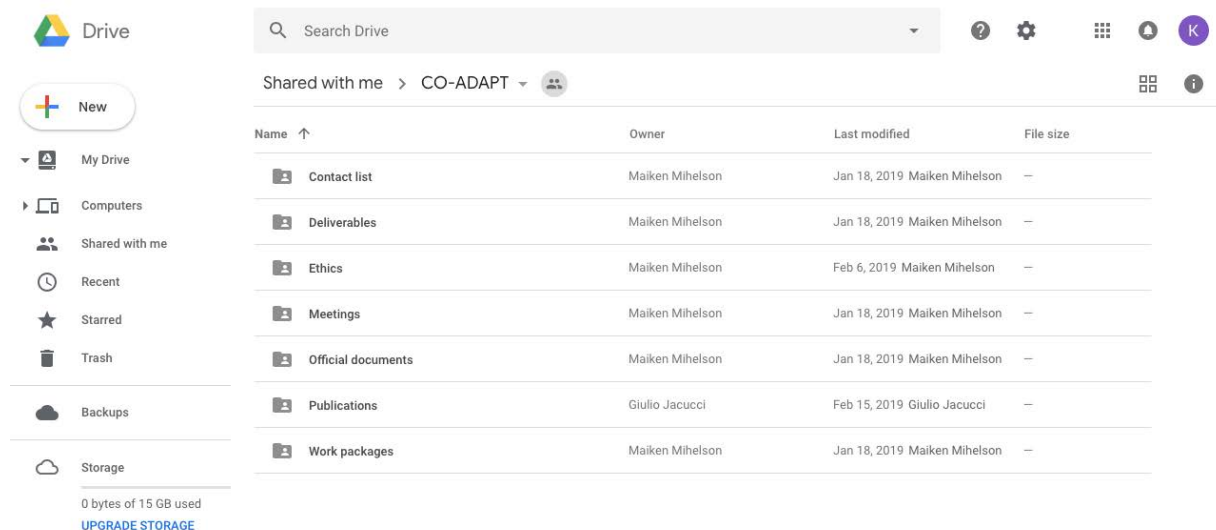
Drive

Search Drive

K

New

My Drive

Computers

Shared with me

Recent

Starred

Trash

Backups

Storage

0 bytes of 15 GB used

UPGRADE STORAGE

Shared with me > CO-ADAPT

| Name ↑ | Owner | Last modified | File size |
|---|---|---|---|
| Contact list | Maiken Mihelson | Jan 18, 2019 Maiken Mihelson | — |
| Deliverables | Maiken Mihelson | Jan 18, 2019 Maiken Mihelson | — |
| Ethics | Maiken Mihelson | Feb 6, 2019 Maiken Mihelson | — |
| Meetings | Maiken Mihelson | Jan 18, 2019 Maiken Mihelson | — |
| Official documents | Maiken Mihelson | Jan 18, 2019 Maiken Mihelson | — |
| Publications | Giulio Jacucci | Feb 15, 2019 Giulio Jacucci | — |
| Work packages | Maiken Mihelson | Jan 18, 2019 Maiken Mihelson | — |